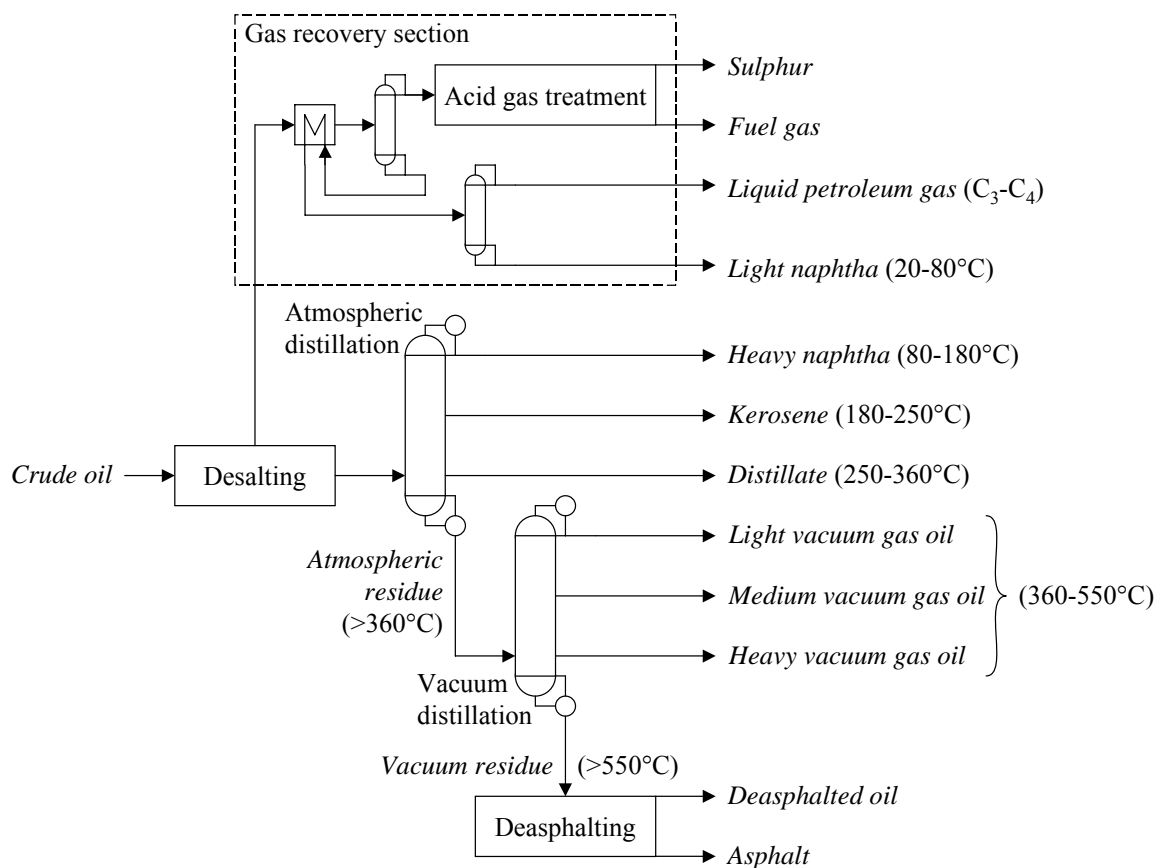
Gas recovery section

Acid gas treatment

M

Sulphur

Fuel gas

Liquid petroleum gas ($C_3$-$C_4$)

Light naphtha (20-80°C)

Atmospheric distillation

Heavy naphtha (80-180°C)

Kerosene (180-250°C)

Crude oil

Desalting

Distillate (250-360°C)

Atmospheric residue (>360°C)

Light vacuum gas oil

Medium vacuum gas oil

Heavy vacuum gas oil

(360-550°C)

Vacuum distillation

Vacuum residue (>550°C)

Deasphalting

Deasphalted oil

Asphalt